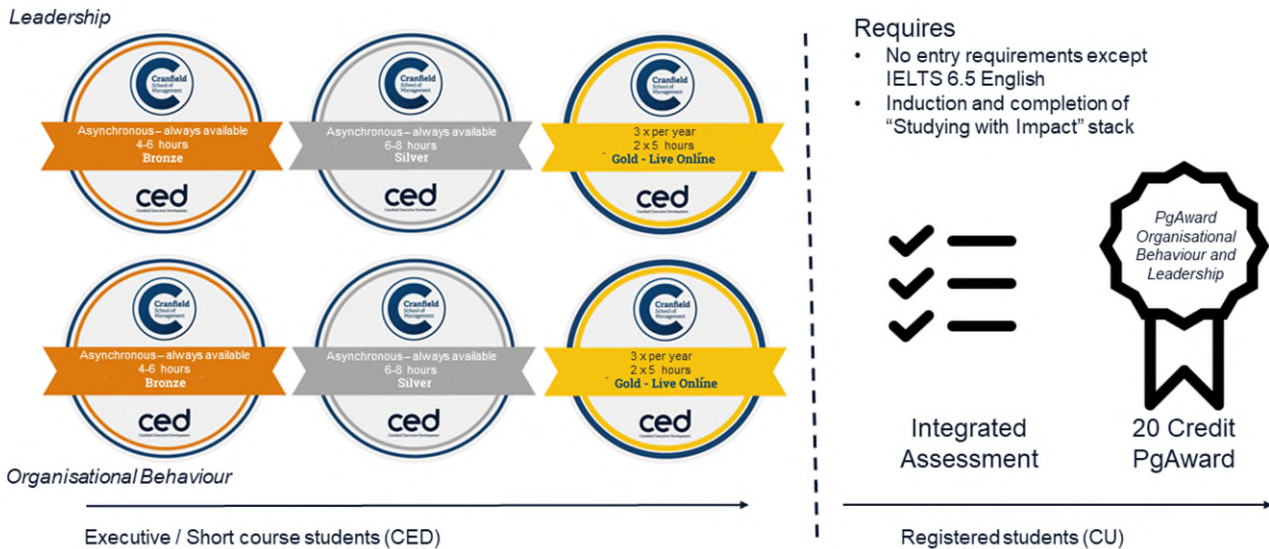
Leadership

Cranfield School of Management
Asynchronous – always available
4-6 hours
Bronze
ced
Cranfield Executive Development

Cranfield School of Management
Asynchronous – always available
6-8 hours
Silver
ced
Cranfield Executive Development

Cranfield School of Management
3 x per year
2 x 5 hours
Gold - Live Online
ced
Cranfield Executive Development

Cranfield School of Management
Asynchronous – always available
4-6 hours
Bronze
ced
Cranfield Executive Development

Cranfield School of Management
Asynchronous – always available
6-8 hours
Silver
ced
Cranfield Executive Development

Cranfield School of Management
3 x per year
2 x 5 hours
Gold - Live Online
ced
Cranfield Executive Development

Organisational Behaviour

Executive / Short course students (CED)

Requires
• No entry requirements except IELTS 6.5 English
• Induction and completion of "Studying with Impact" stack

Integrated Assessment

PgAward Organisational Behaviour and Leadership

20 Credit PgAward

Registered students (CU)